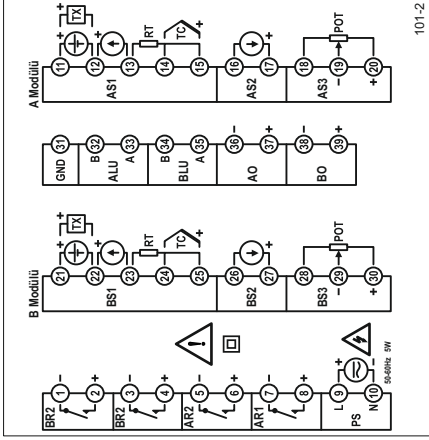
A Modülü
TX
+
11
12
13
14
15
RT
TC
+
AS1
16
17
AS2
POT
18
19
20
AS3
–
+
101-2

GND 31
B 32
ALU
A 33
B 34
BLU
A 35
36 –
AO
37 +
38 –
BO
39 +

B Modülü
TX
+
21
22
23
24
25
RT
TC
+
BS1
26
27
BS2
POT
28
29
30
BS3
–
+

BR2
1 –
2 +
BR2
3 –
4 +
AR2
5 –
6 +
AR1
7 –
8 +
PS
L 9
N 10
50-60Hz 5W